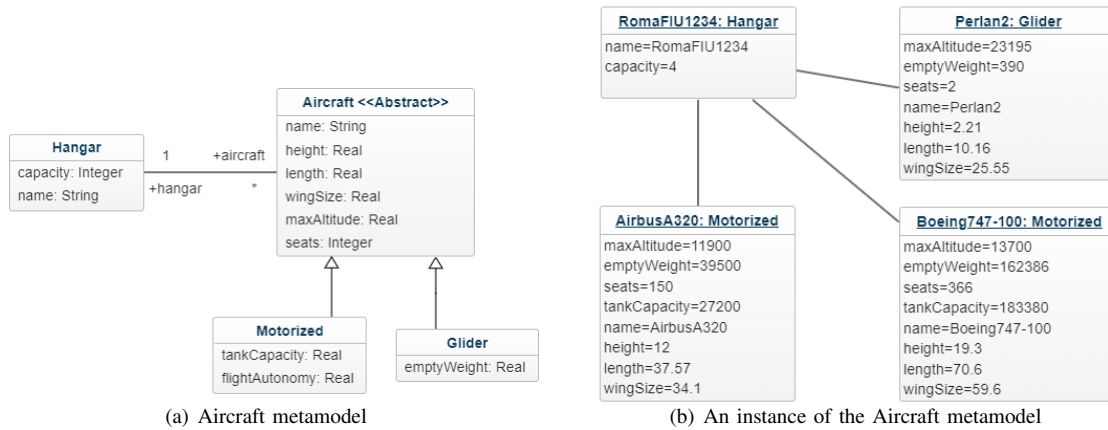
Hangar
capacity: Integer
name: String

1
+aircraft
+hangar
*

Aircraft <<Abstract>>
name: String
height: Real
length: Real
wingSize: Real
maxAltitude: Real
seats: Integer

Motorized
tankCapacity: Real
flightAutonomy: Real

Glider
emptyWeight: Real

(a) Aircraft metamodel

RomaFIU1234: Hangar
name=RomaFIU1234
capacity=4

Perlan2: Glider
maxAltitude=23195
emptyWeight=390
seats=2
name=Perlan2
height=2.21
length=10.16
wingSize=25.55

AirbusA320: Motorized
maxAltitude=11900
emptyWeight=39500
seats=150
tankCapacity=27200
name=AirbusA320
height=12
length=37.57
wingSize=34.1

Boeing747-100: Motorized
maxAltitude=13700
emptyWeight=162386
seats=366
tankCapacity=183380
name=Boeing747-100
height=19.3
length=70.6
wingSize=59.6

(b) An instance of the Aircraft metamodel